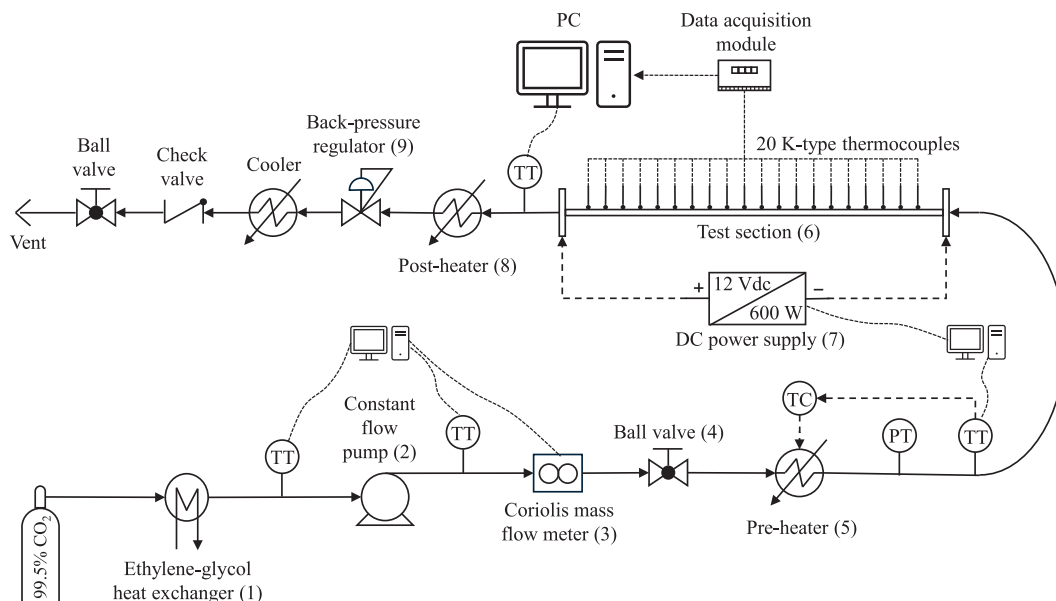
PC

Data acquisition module

Back-pressure regulator (9)

Ball valve

Check valve

Cooler

TT

20 K-type thermocouples

Vent

Test section (6)

Post-heater (8)

+ 12 Vdc 600 W –

DC power supply (7)

Constant flow pump (2)

TT

TT

Ball valve (4)

TC

PT

TT

Coriolis mass flow meter (3)

Pre-heater (5)

99.5% $CO_2$

Ethylene-glycol heat exchanger (1)